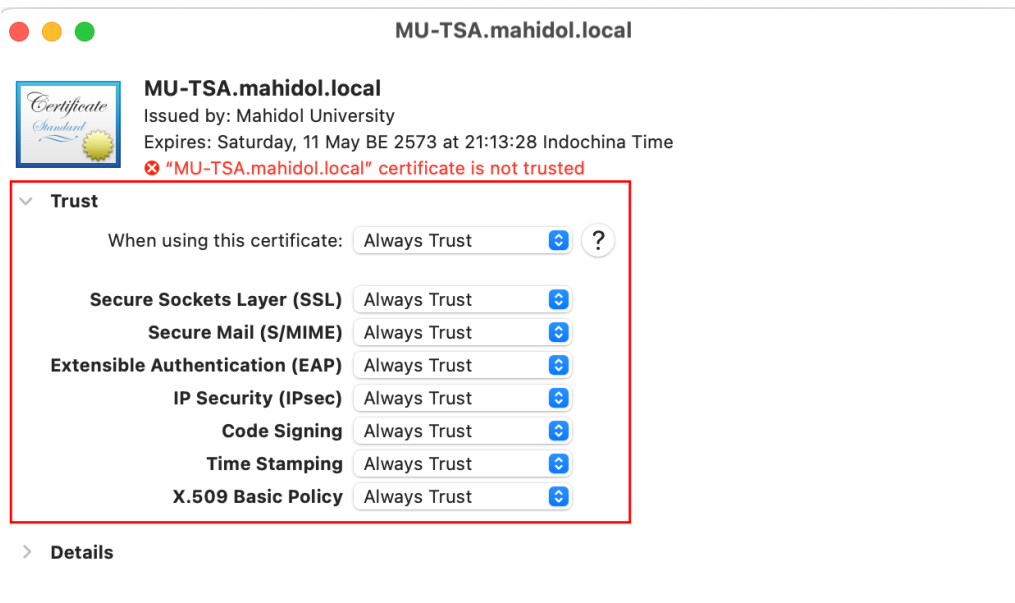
MU-TSA.mahidol.local

Certificate
Standard

MU-TSA.mahidol.local
Issued by: Mahidol University
Expires: Saturday, 11 May BE 2573 at 21:13:28 Indochina Time
"MU-TSA.mahidol.local" certificate is not trusted

Trust

When using this certificate: Always Trust ?

Secure Sockets Layer (SSL) Always Trust
Secure Mail (S/MIME) Always Trust
Extensible Authentication (EAP) Always Trust
IP Security (IPsec) Always Trust
Code Signing Always Trust
Time Stamping Always Trust
X.509 Basic Policy Always Trust

Details